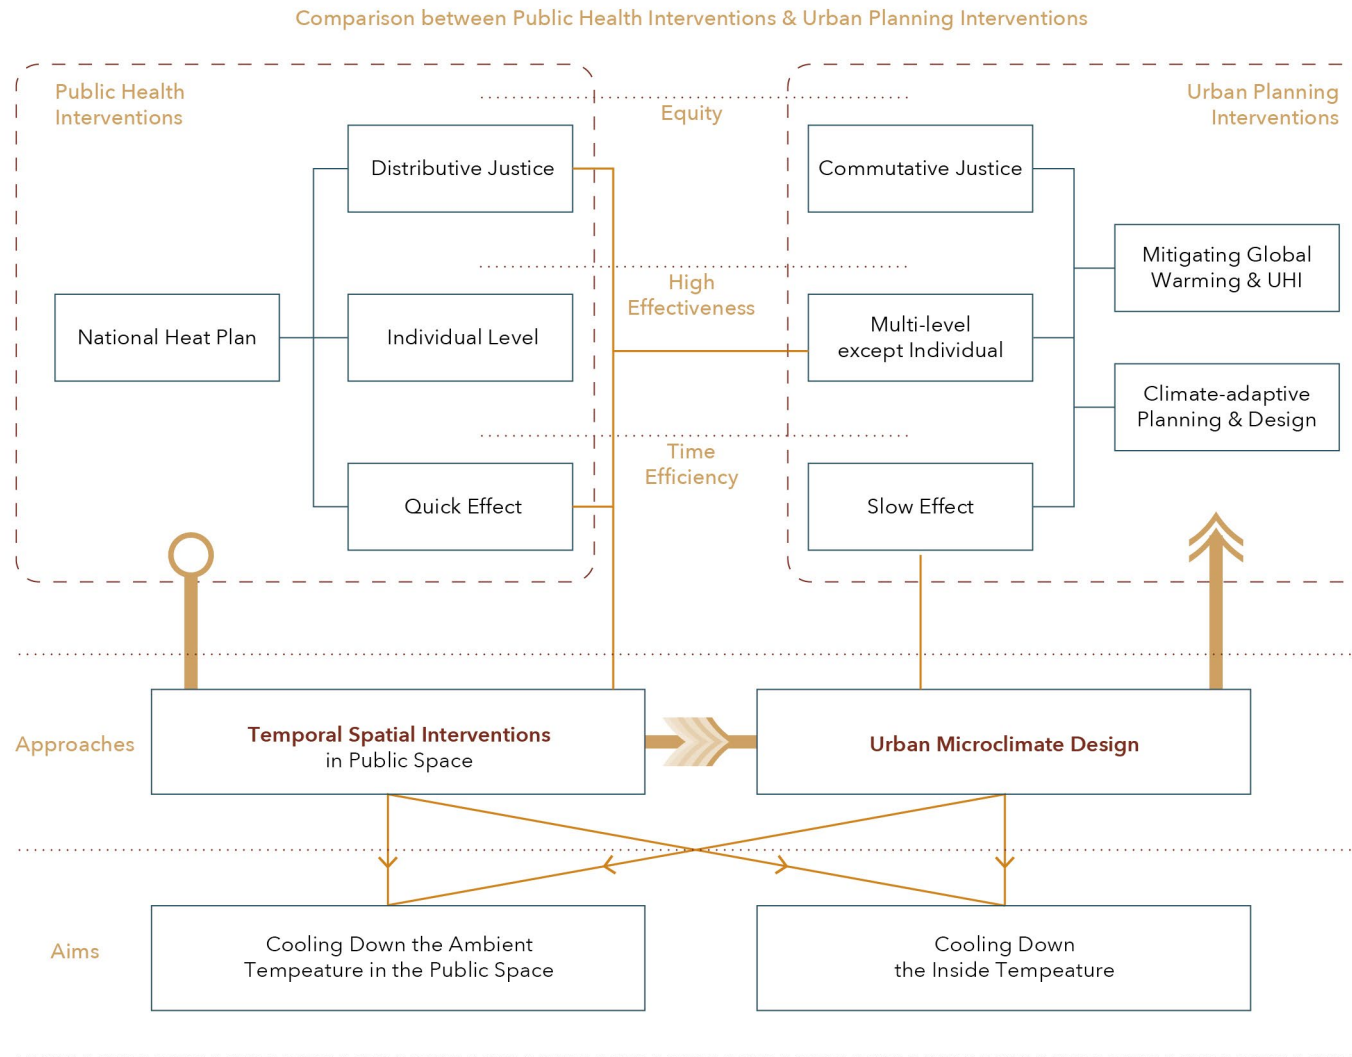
Comparison between Public Health Interventions & Urban Planning Interventions

Public Health Interventions

Urban Planning Interventions

Equity

Distributive Justice

Commutative Justice

National Heat Plan

High Effectiveness

Mitigating Global Warming & UHI

Individual Level

Multi-level except Individual

Climate-adaptive Planning & Design

Time Efficiency

Quick Effect

Slow Effect

Approaches

Temporal Spatial Interventions in Public Space

Urban Microclimate Design

Aims

Cooling Down the Ambient Tempeature in the Public Space

Cooling Down the Inside Tempeature